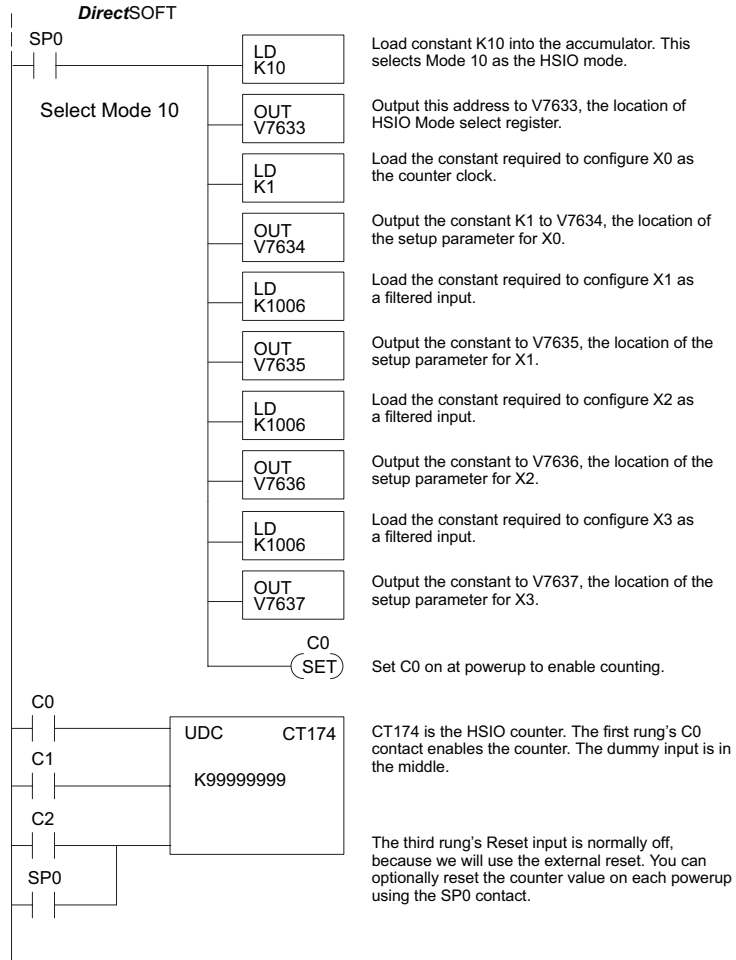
*Direct*SOFT

SP0

Select Mode 10

LD
K10

Load constant K10 into the accumulator. This selects Mode 10 as the HSIO mode.

OUT
V7633

Output this address to V7633, the location of HSIO Mode select register.

LD
K1

Load the constant required to configure X0 as the counter clock.

OUT
V7634

Output the constant K1 to V7634, the location of the setup parameter for X0.

LD
K1006

Load the constant required to configure X1 as a filtered input.

OUT
V7635

Output the constant to V7635, the location of the setup parameter for X1.

LD
K1006

Load the constant required to configure X2 as a filtered input.

OUT
V7636

Output the constant to V7636, the location of the setup parameter for X2.

LD
K1006

Load the constant required to configure X3 as a filtered input.

OUT
V7637

Output the constant to V7637, the location of the setup parameter for X3.

C0
SET

Set C0 on at powerup to enable counting.

C0

C1

C2

SP0

UDC CT174

K99999999

CT174 is the HSIO counter. The first rung's C0 contact enables the counter. The dummy input is in the middle.

The third rung's Reset input is normally off, because we will use the external reset. You can optionally reset the counter value on each powerup using the SP0 contact.